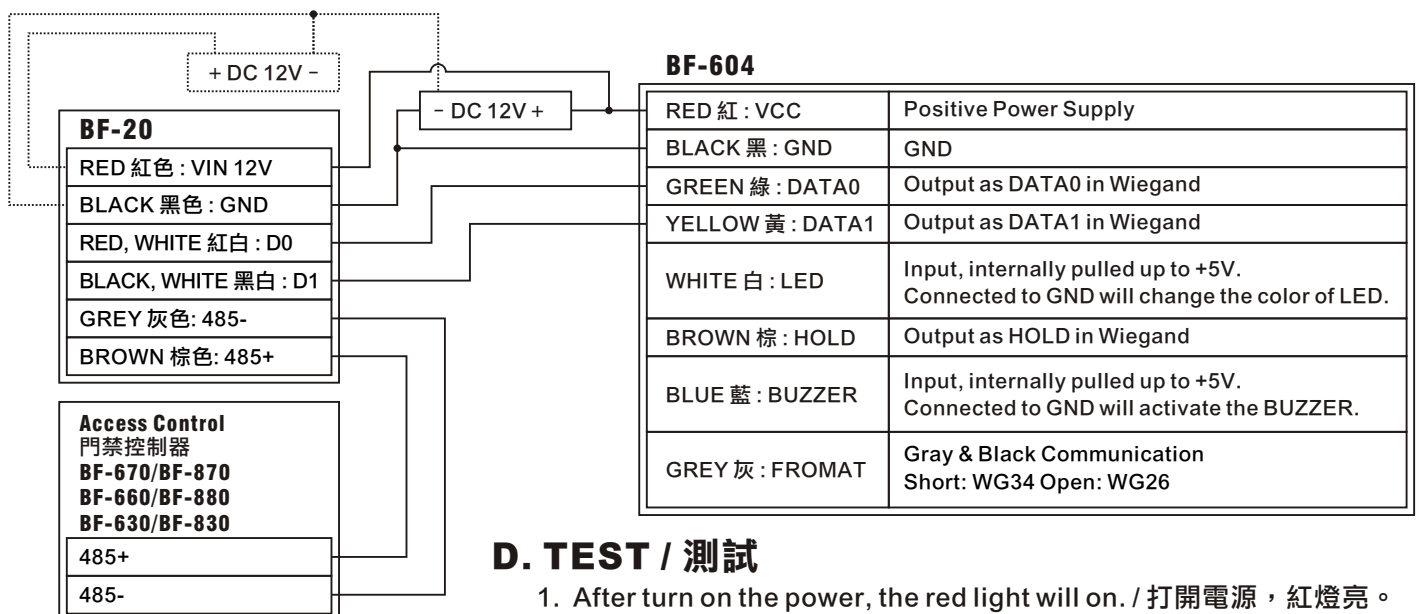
+ DC 12V -

- DC 12V +

BF-20

| RED 紅色 : VIN 12V |
|---|
| BLACK 黑色 : GND |
| RED, WHITE 紅白 : D0 |
| BLACK, WHITE 黑白 : D1 |
| GREY 灰色: 485- |
| BROWN 棕色: 485+ |

Access Control
門禁控制器
BF-670/BF-870
BF-660/BF-880
BF-630/BF-830

| 485+ |
|---|
| 485- |

BF-604

| RED 紅 : VCC | Positive Power Supply |
|---|---|
| BLACK 黑 : GND | GND |
| GREEN 綠 : DATA0 | Output as DATA0 in Wiegand |
| YELLOW 黃 : DATA1 | Output as DATA1 in Wiegand |
| WHITE 白 : LED | Input, internally pulled up to +5V. Connected to GND will change the color of LED. |
| BROWN 棕 : HOLD | Output as HOLD in Wiegand |
| BLUE 藍 : BUZZER | Input, internally pulled up to +5V. Connected to GND will activate the BUZZER. |
| GREY 灰 : FROMAT | Gray & Black Communication Short: WG34 Open: WG26 |

D. TEST / 測試

1. After turn on the power, the red light will on. / 打開電源，紅燈亮。